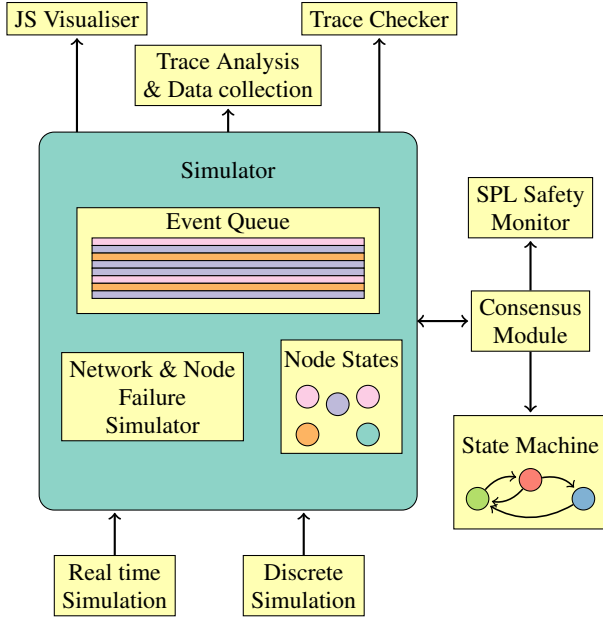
JS Visualiser

Trace Analysis & Data collection

Trace Checker

Simulator

Event Queue

Network & Node Failure Simulator

Node States

SPL Safety Monitor

Consensus Module

State Machine

Real time Simulation

Discrete Simulation